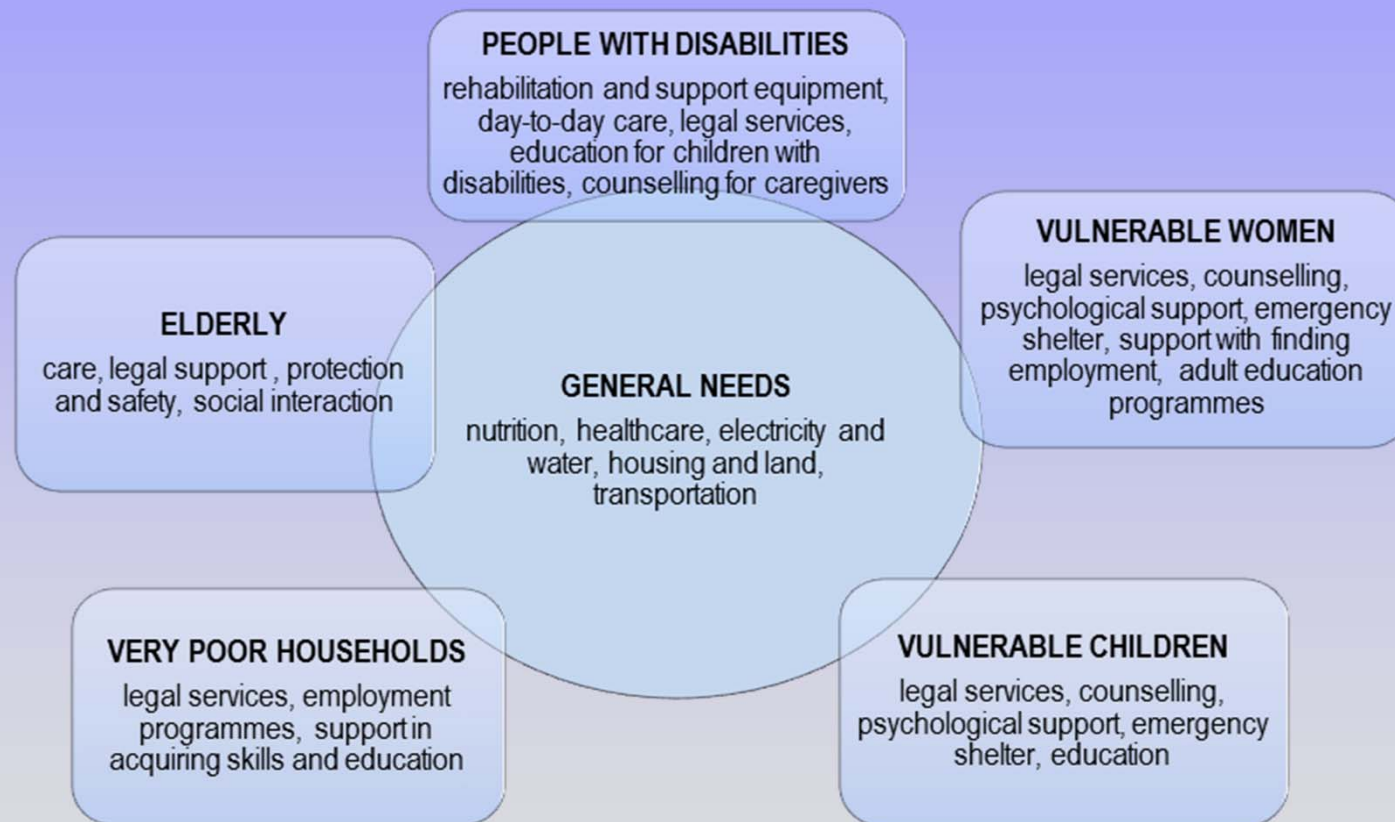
PEOPLE WITH DISABILITIES

rehabilitation and support equipment, day-to-day care, legal services, education for children with disabilities, counselling for caregivers

ELDERLY

care, legal support , protection and safety, social interaction

GENERAL NEEDS

nutrition, healthcare, electricity and water, housing and land, transportation

VULNERABLE WOMEN

legal services, counselling, psychological support, emergency shelter, support with finding employment, adult education programmes

VERY POOR HOUSEHOLDS

legal services, employment programmes, support in acquiring skills and education

VULNERABLE CHILDREN

legal services, counselling, psychological support, emergency shelter, education